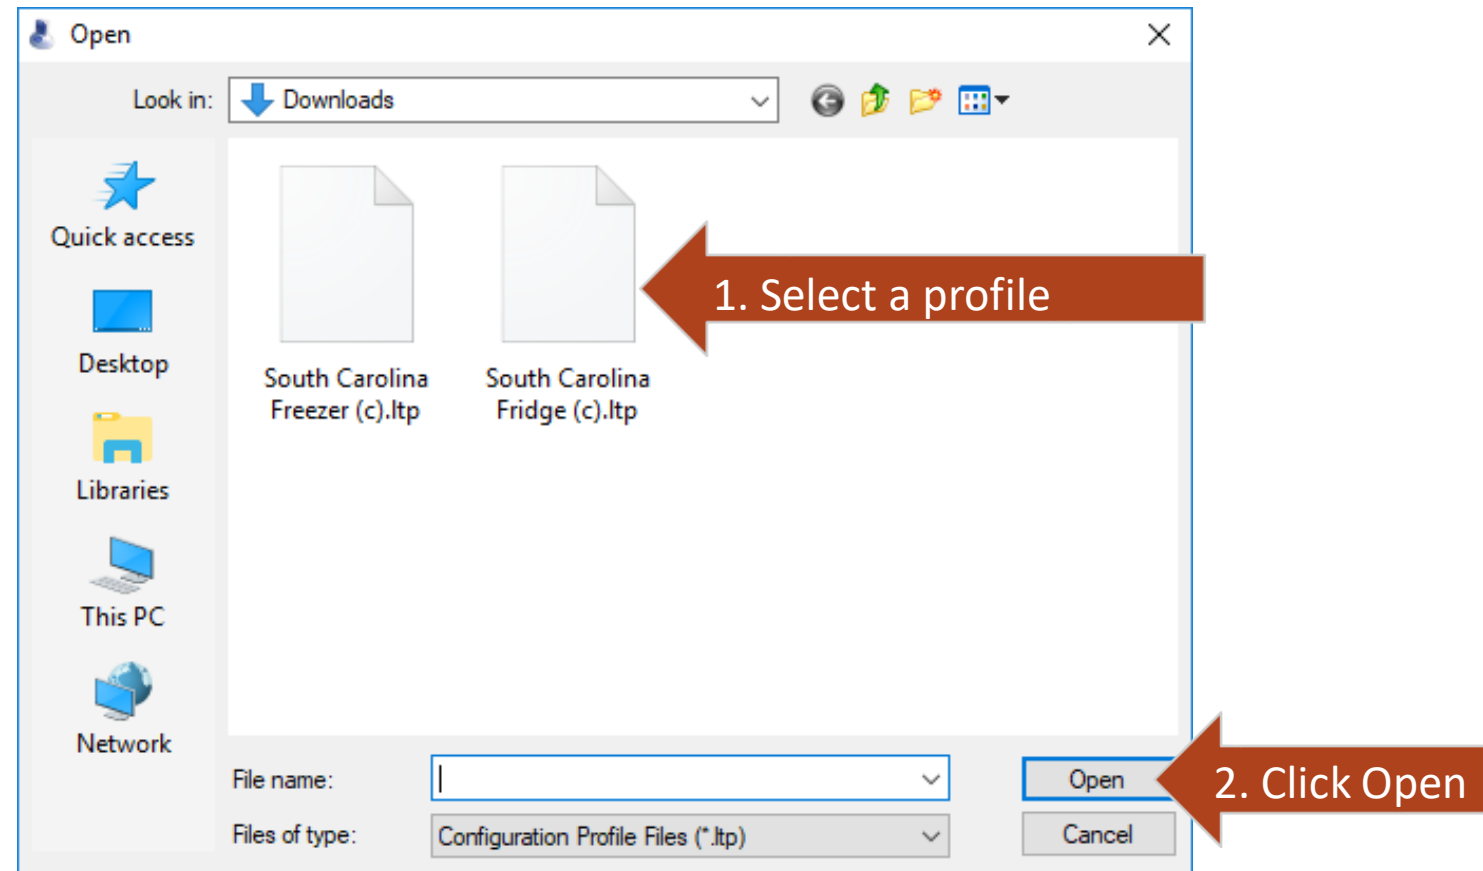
Open

Look in: Downloads

Quick access

Desktop

Libraries

This PC

Network

South Carolina Freezer (c).ltp

South Carolina Fridge (c).ltp

1. Select a profile

File name:

Files of type: Configuration Profile Files (*.ltp)

Open

Cancel

2. Click Open